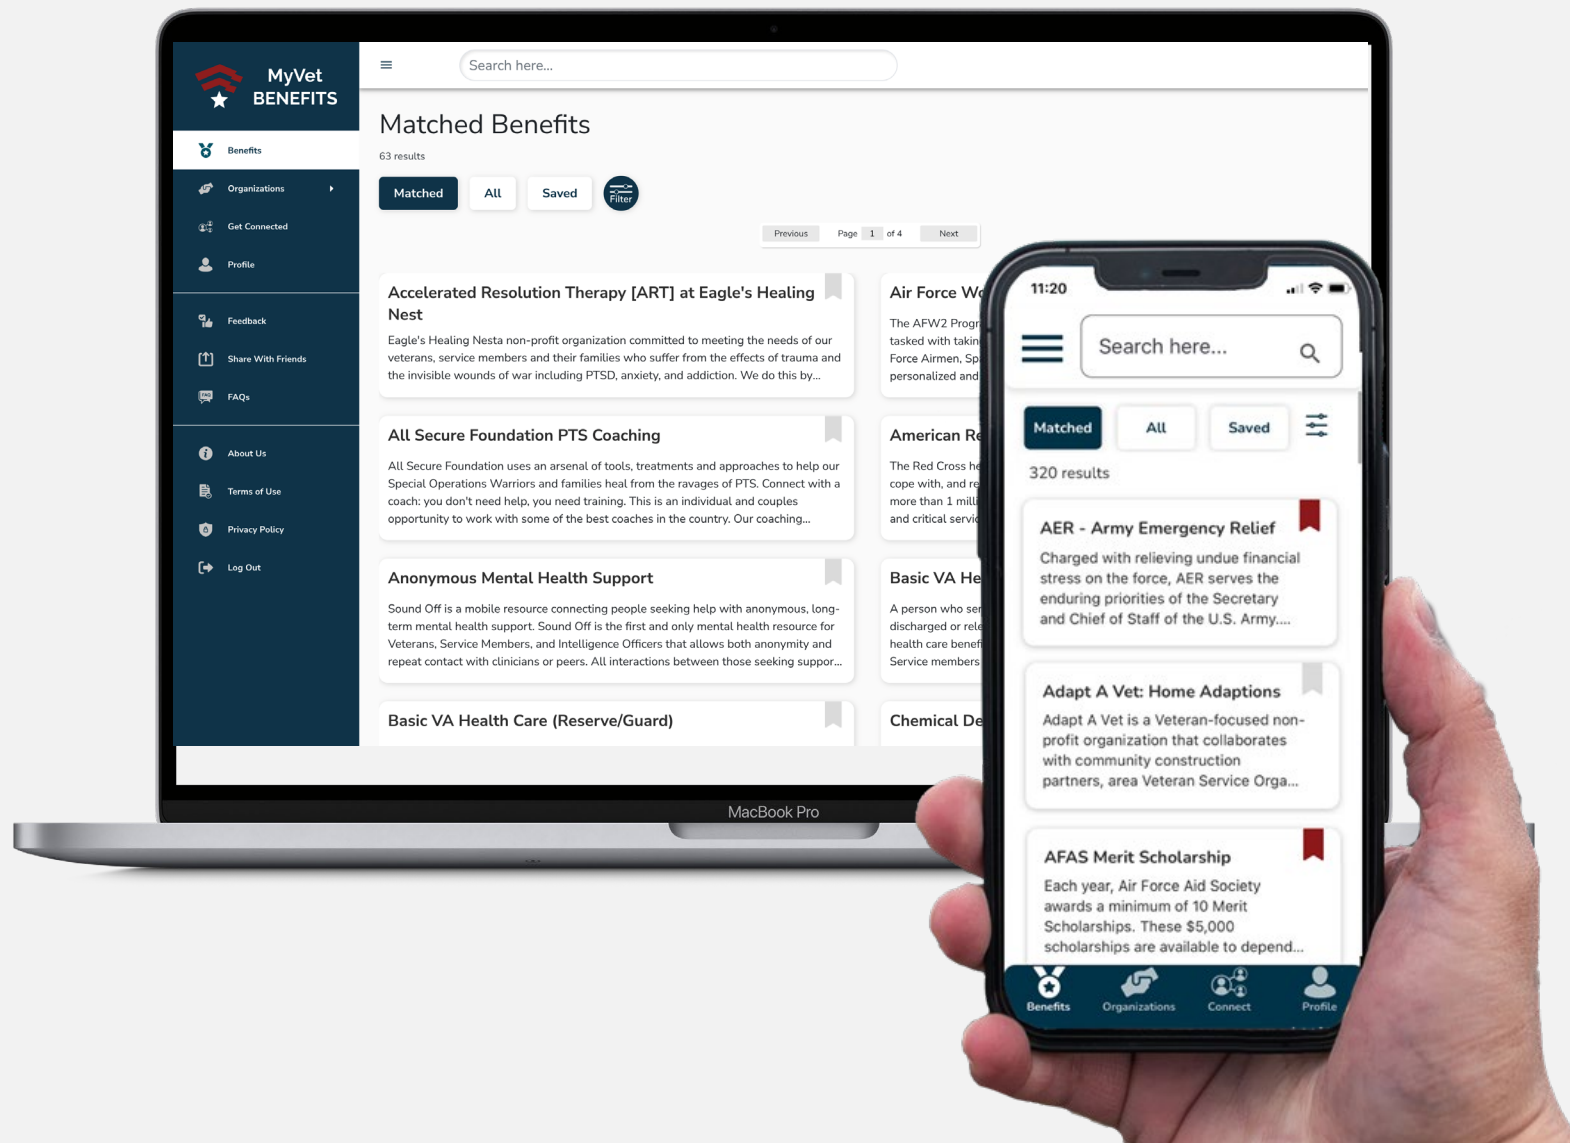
MyVet BENEFITS

Benefits
Organizations
Get Connected
Profile
Feedback
Share With Friends
FAQs
About Us
Terms of Use
Privacy Policy
Log Out

Search here...

Matched Benefits
63 results

Matched All Saved Filter

Previous Page 1 of 4 Next

Accelerated Resolution Therapy [ART] at Eagle's Healing Nest
Eagle's Healing Nesta non-profit organization committed to meeting the needs of our veterans, service members and their families who suffer from the effects of trauma and the invisible wounds of war including PTSD, anxiety, and addiction. We do this by...

Air Force W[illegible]
The AFW2 Progr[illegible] tasked with takin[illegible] Force Airmen, Sp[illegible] personalized and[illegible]

All Secure Foundation PTS Coaching
All Secure Foundation uses an arsenal of tools, treatments and approaches to help our Special Operations Warriors and families heal from the ravages of PTS. Connect with a coach: you don't need help, you need training. This is an individual and couples opportunity to work with some of the best coaches in the country. Our coaching...

American R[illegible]
The Red Cross he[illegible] cope with, and re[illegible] more than 1 milli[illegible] and critical servi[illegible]

Anonymous Mental Health Support
Sound Off is a mobile resource connecting people seeking help with anonymous, long-term mental health support. Sound Off is the first and only mental health resource for Veterans, Service Members, and Intelligence Officers that allows both anonymity and repeat contact with clinicians or peers. All interactions between those seeking suppor...

Basic VA He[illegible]
A person who se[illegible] discharged or rele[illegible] health care benef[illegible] Service members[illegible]

Basic VA Health Care (Reserve/Guard)

Chemical De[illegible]

MacBook Pro

11:20

Search here...

Matched All Saved

320 results

AER - Army Emergency Relief
Charged with relieving undue financial stress on the force, AER serves the enduring priorities of the Secretary and Chief of Staff of the U.S. Army....

Adapt A Vet: Home Adaptions
Adapt A Vet is a Veteran-focused non-profit organization that collaborates with community construction partners, area Veteran Service Orga...

AFAS Merit Scholarship
Each year, Air Force Aid Society awards a minimum of 10 Merit Scholarships. These $5,000 scholarships are available to depend...

Benefits Organizations Connect Profile